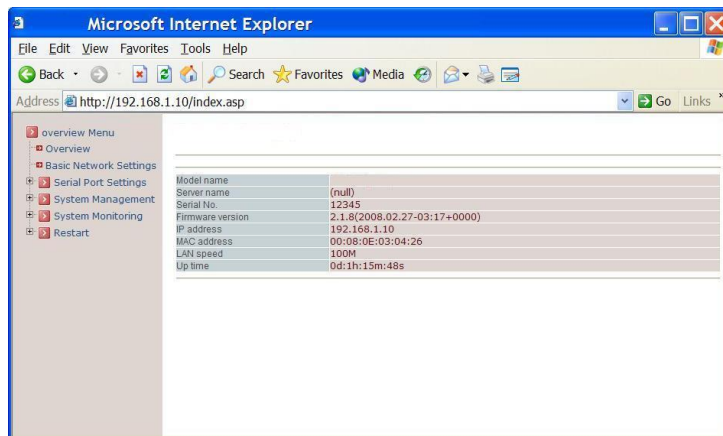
Microsoft Internet Explorer

File Edit View Favorites Tools Help

Back Search Favorites Media

Address http://192.168.1.10/index.asp Go Links

overview Menu
Overview
Basic Network Settings
Serial Port Settings
System Management
System Monitoring
Restart

| | |
|---|---|
| Model name | |
| Server name | (null) |
| Serial No. | 12345 |
| Firmware version | 2.1.8(2008.02.27-03:17+0000) |
| IP address | 192.168.1.10 |
| MAC address | 00:08:0E:03:04:26 |
| LAN speed | 100M |
| Up time | 0d:1h:15m:48s |